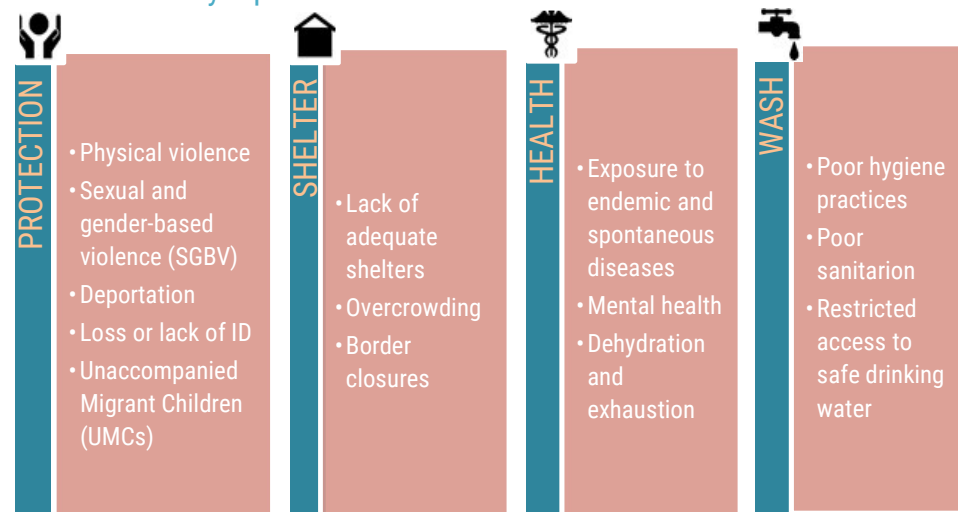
PROTECTION

• Physical violence
• Sexual and gender-based violence (SGBV)
• Deportation
• Loss or lack of ID
• Unaccompanied Migrant Children (UMCs)

SHELTER

• Lack of adequate shelters
• Overcrowding
• Border closures

HEALTH

• Exposure to endemic and spontaneous diseases
• Mental health
• Dehydration and exhaustion

WASH

• Poor hygiene practices
• Poor sanitarion
• Restricted access to safe drinking water